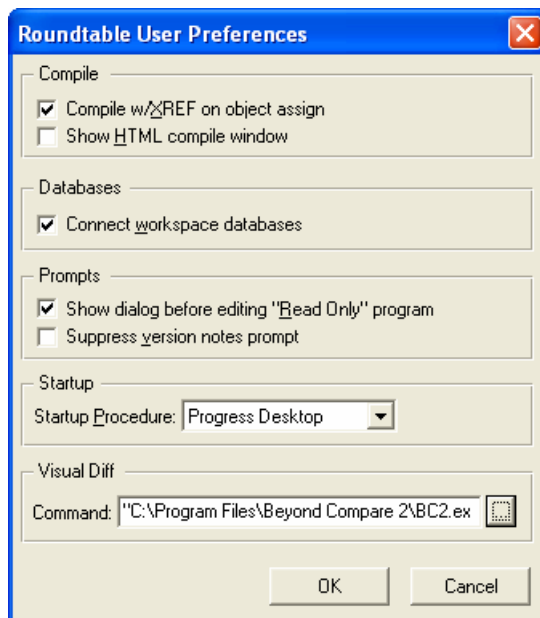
Roundtable User Preferences

Compile

Compile w/XREF on object assign

Show HTML compile window

Databases

Connect workspace databases

Prompts

Show dialog before editing "Read Only" program

Suppress version notes prompt

Startup

Startup Procedure: Progress Desktop

Visual Diff

Command: "C:\Program Files\Beyond Compare 2\BC2.ex

OK

Cancel